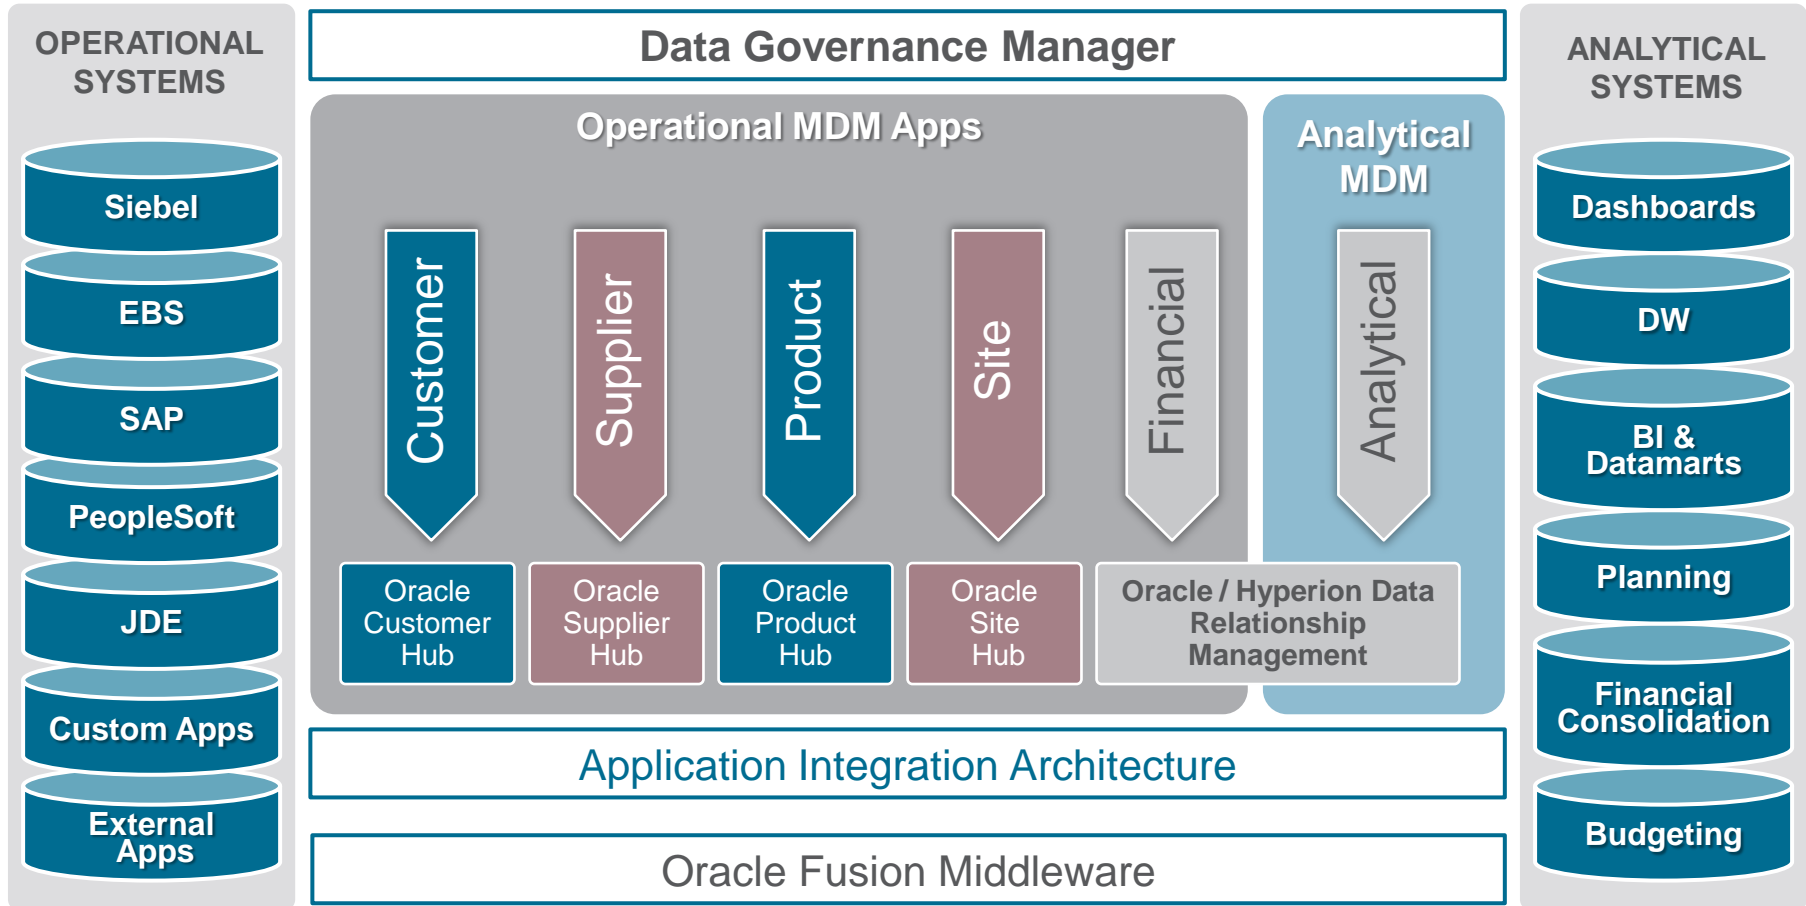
OPERATIONAL SYSTEMS

Siebel

EBS

SAP

PeopleSoft

JDE

Custom Apps

External Apps

Data Governance Manager

Operational MDM Apps

Customer

Supplier

Product

Site

Financial

Oracle Customer Hub

Oracle Supplier Hub

Oracle Product Hub

Oracle Site Hub

Oracle / Hyperion Data Relationship Management

Analytical MDM

Analytical

Application Integration Architecture

Oracle Fusion Middleware

ANALYTICAL SYSTEMS

Dashboards

DW

BI & Datamarts

Planning

Financial Consolidation

Budgeting